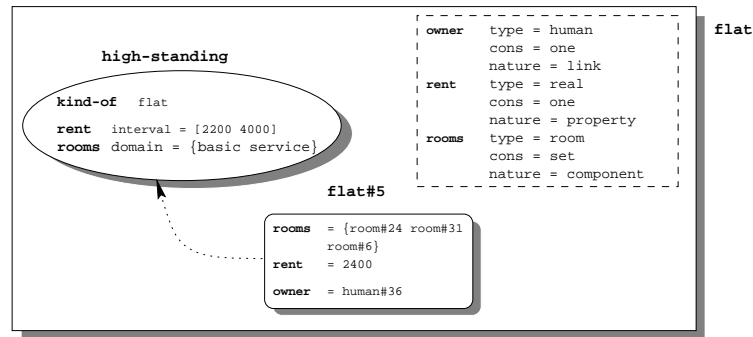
high-standing

kind-of flat

rent interval = [2200 4000]
rooms domain = {basic service}

owner type = human
cons = one
nature = link
rent type = real
cons = one
nature = property
rooms type = room
cons = set
nature = component

flat

flat#5

rooms = {room#24 room#31 room#6}
rent = 2400

owner = human#36